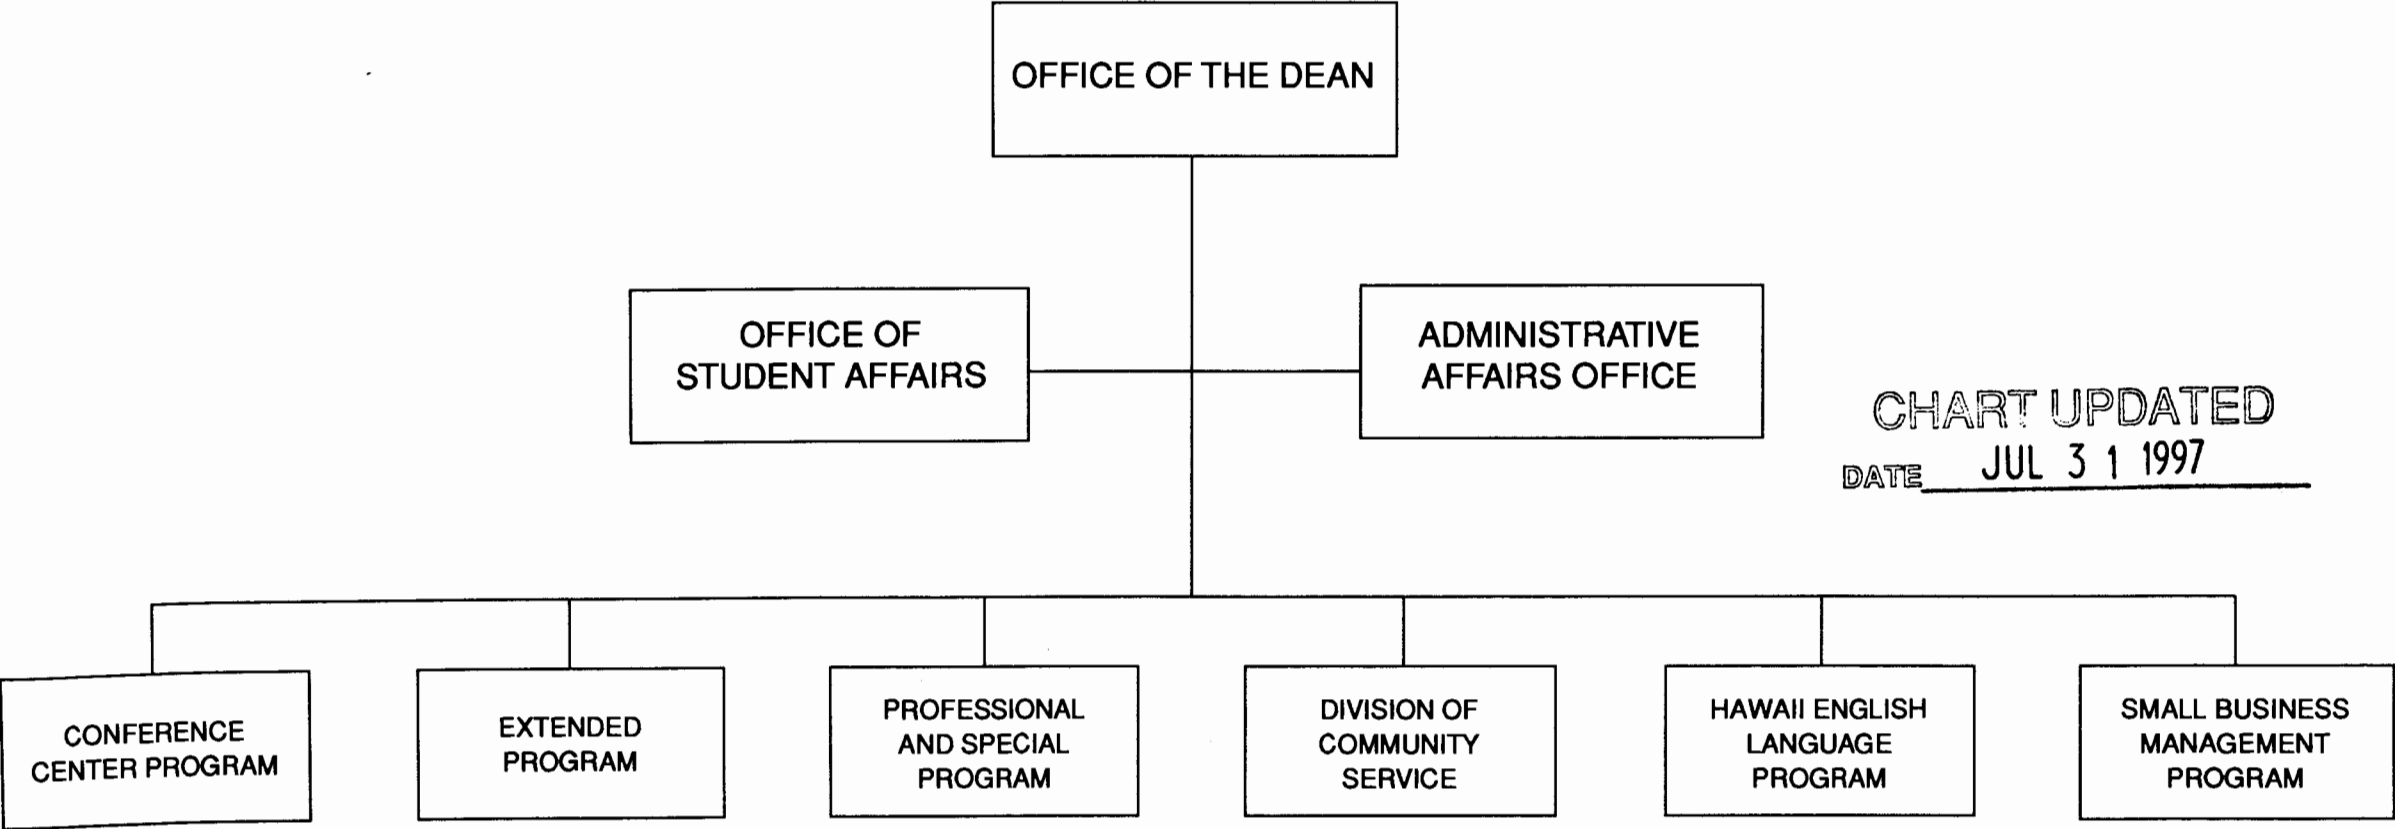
OFFICE OF THE DEAN

OFFICE OF STUDENT AFFAIRS

ADMINISTRATIVE AFFAIRS OFFICE

CHART UPDATED
DATE JUL 3 1 1997

CONFERENCE CENTER PROGRAM

EXTENDED PROGRAM

PROFESSIONAL AND SPECIAL PROGRAM

DIVISION OF COMMUNITY SERVICE

HAWAII ENGLISH LANGUAGE PROGRAM

SMALL BUSINESS MANAGEMENT PROGRAM